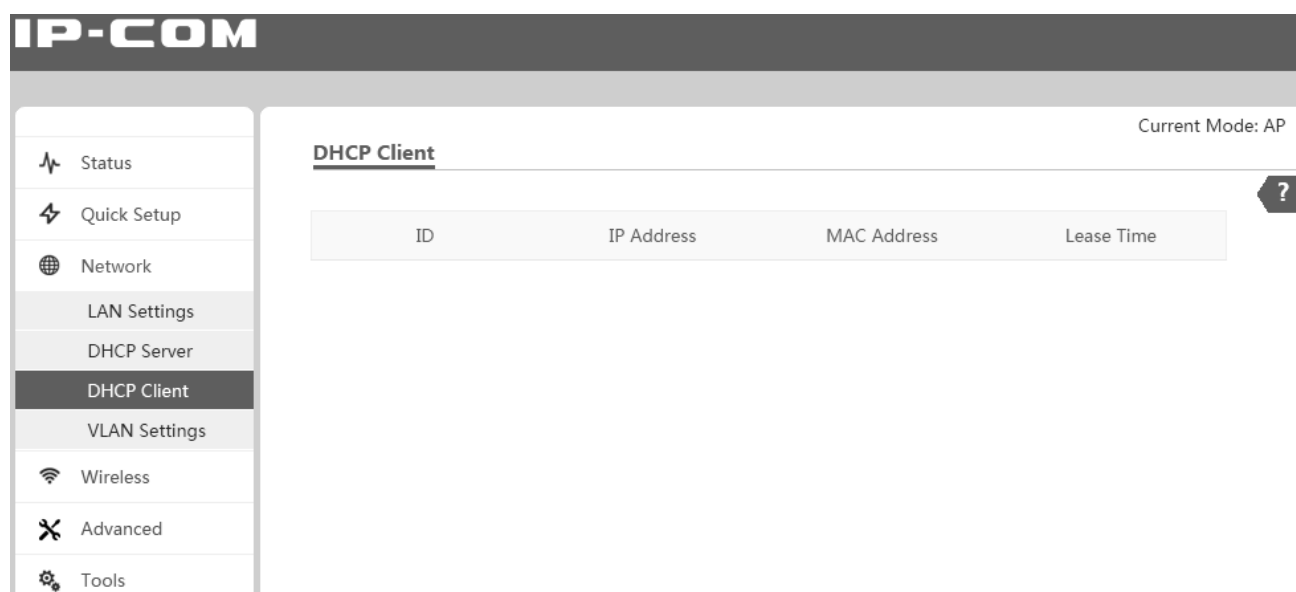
IP-COM

Status
Quick Setup
Network
LAN Settings
DHCP Server
DHCP Client
VLAN Settings
Wireless
Advanced
Tools

Current Mode: AP

DHCP Client

?

| ID | IP Address | MAC Address | Lease Time |
|---|---|---|---|